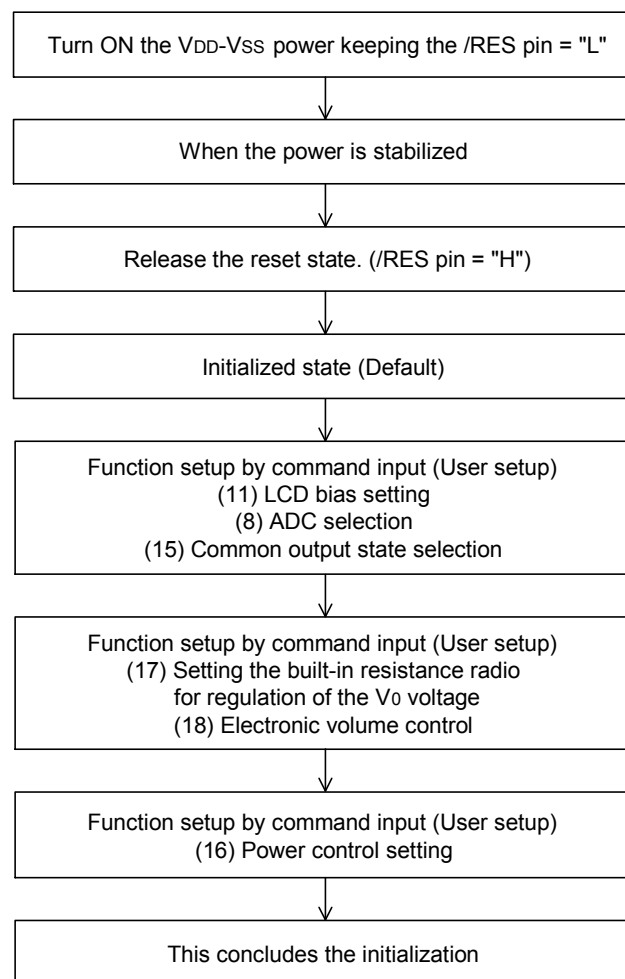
Turn ON the VDD-VSS power keeping the /RES pin = "L"

When the power is stabilized

Release the reset state. (/RES pin = "H")

Initialized state (Default)

Function setup by command input (User setup)
(11) LCD bias setting
(8) ADC selection
(15) Common output state selection

Function setup by command input (User setup)
(17) Setting the built-in resistance radio for regulation of the V0 voltage
(18) Electronic volume control

Function setup by command input (User setup)
(16) Power control setting

This concludes the initialization